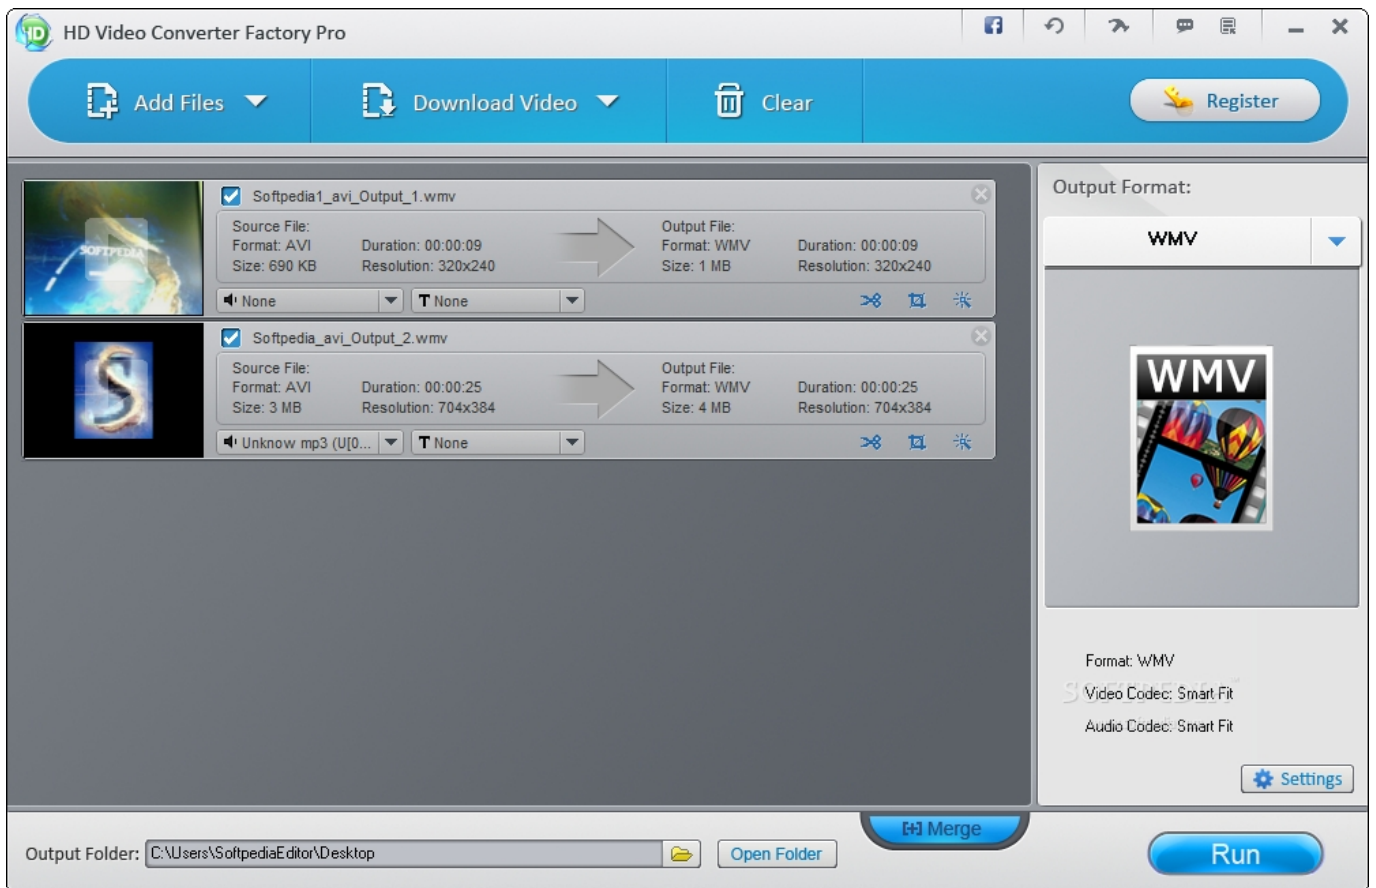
HD Video Converter Factory Pro

Add Files

Download Video

Clear

Register

Softpedia1_avi_Output_1.wmv

Source File:
Format: AVI
Size: 690 KB
Duration: 00:00:09
Resolution: 320x240

Output File:
Format: WMV
Size: 1 MB
Duration: 00:00:09
Resolution: 320x240

None
T None

Softpedia_avi_Output_2.wmv

Source File:
Format: AVI
Size: 3 MB
Duration: 00:00:25
Resolution: 704x384

Output File:
Format: WMV
Size: 4 MB
Duration: 00:00:25
Resolution: 704x384

Unknow mp3 (U[0...
T None

Output Format:

WMV

WMV

Format: WMV
Video Codec: Smart Fit
Audio Codec: Smart Fit

Settings

Merge

Output Folder: C:\Users\SoftpediaEditor\Desktop

Open Folder

Run